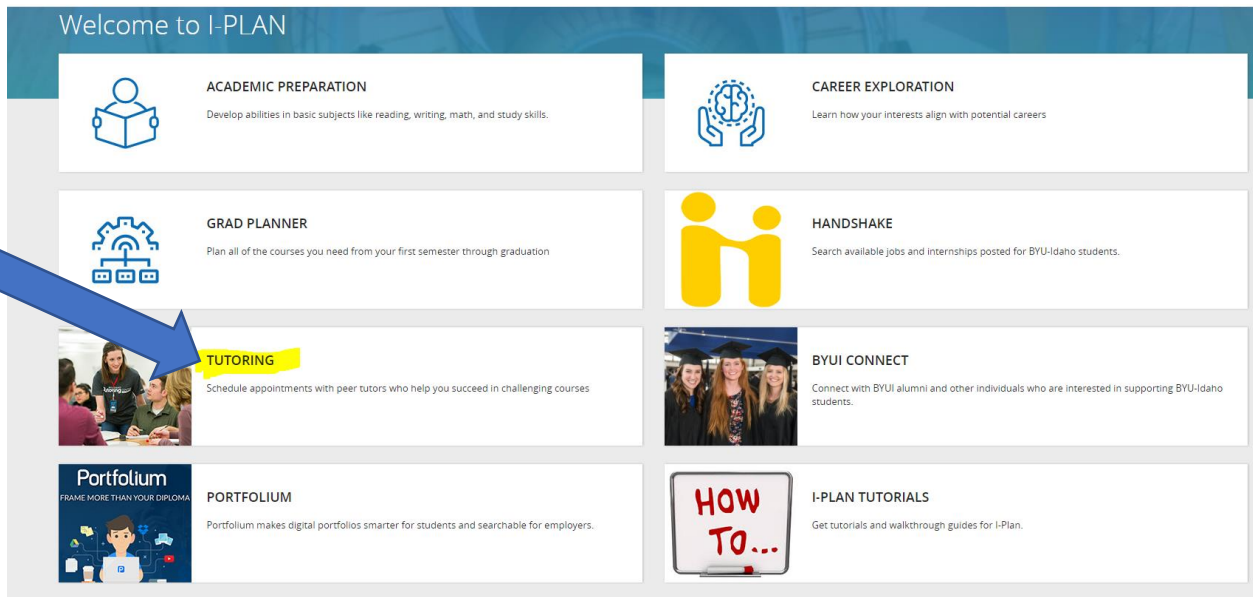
Welcome to I-PLAN

ACADEMIC PREPARATION
Develop abilities in basic subjects like reading, writing, math, and study skills.

CAREER EXPLORATION
Learn how your interests align with potential careers

GRAD PLANNER
Plan all of the courses you need from your first semester through graduation

HANDSHAKE
Search available jobs and internships posted for BYU-Idaho students.

TUTORING
Schedule appointments with peer tutors who help you succeed in challenging courses

BYUI CONNECT
Connect with BYUI alumni and other individuals who are interested in supporting BYU-Idaho students.

Portfolium
FRAME MORE THAN YOUR DIPLOMA

PORTFOLIUM
Portfolium makes digital portfolios smarter for students and searchable for employers.

HOW TO...

I-PLAN TUTORIALS
Get tutorials and walkthrough guides for I-Plan.